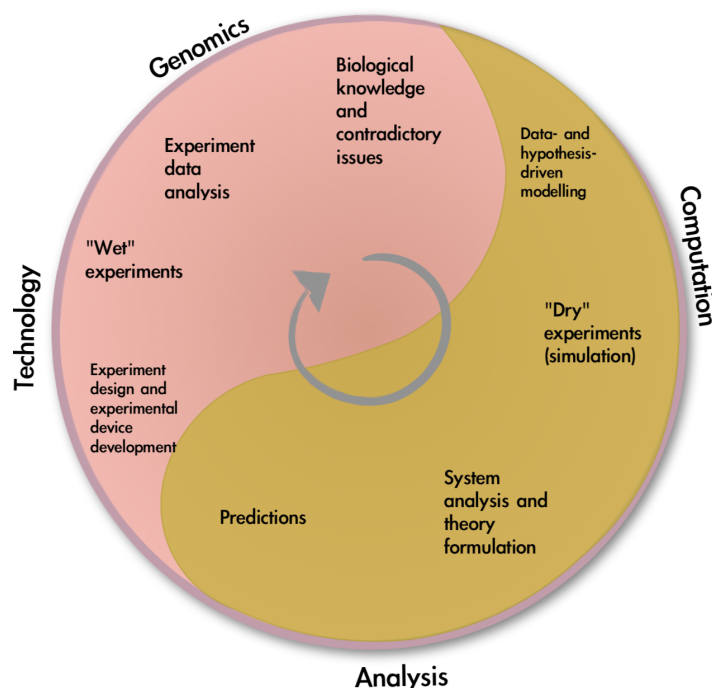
Genomics

Biological knowledge and contradictory issues

Experiment data analysis

Data- and hypothesis-driven modelling

Computation

"Wet" experiments

Technology

"Dry" experiments (simulation)

Experiment design and experimental device development

System analysis and theory formulation

Predictions

Analysis